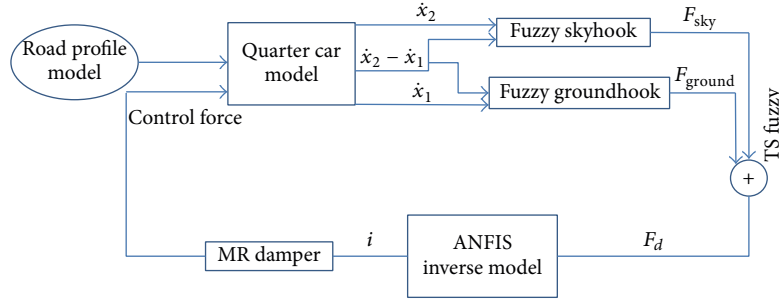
Road profile model

Quarter car model

$\dot{x}_2$

$\dot{x}_2 - \dot{x}_1$

$\dot{x}_1$

Fuzzy skyhook

Fuzzy groundhook

$F_{\text{sky}}$

$F_{\text{ground}}$

TS fuzzy

$+$

Control force

MR damper

$i$

ANFIS inverse model

$F_d$